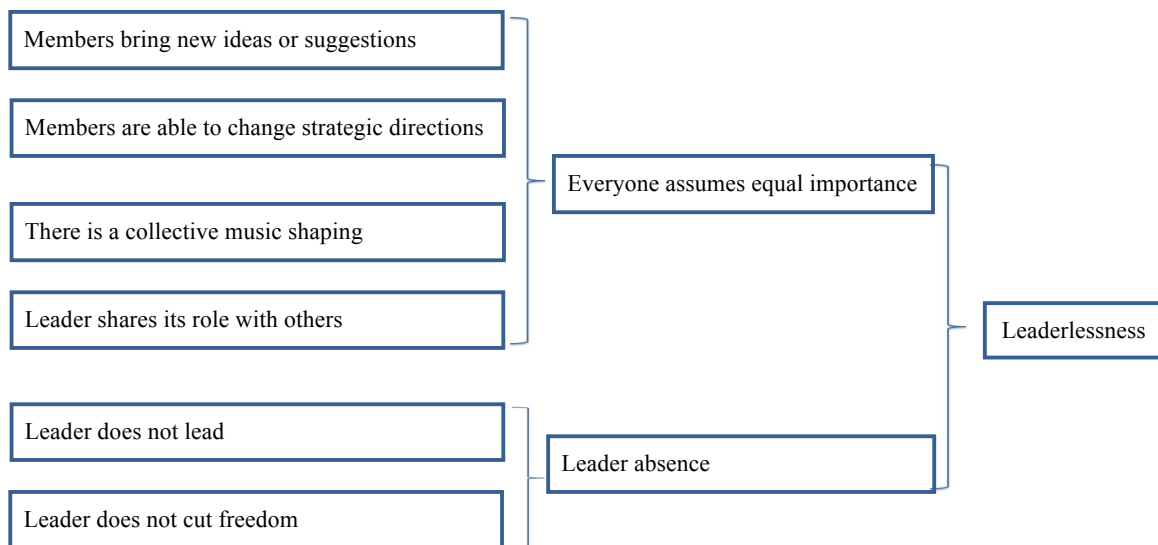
Members bring new ideas or suggestions

Members are able to change strategic directions

There is a collective music shaping

Leader shares its role with others

Everyone assumes equal importance

Leaderlessness

Leader does not lead

Leader does not cut freedom

Leader absence